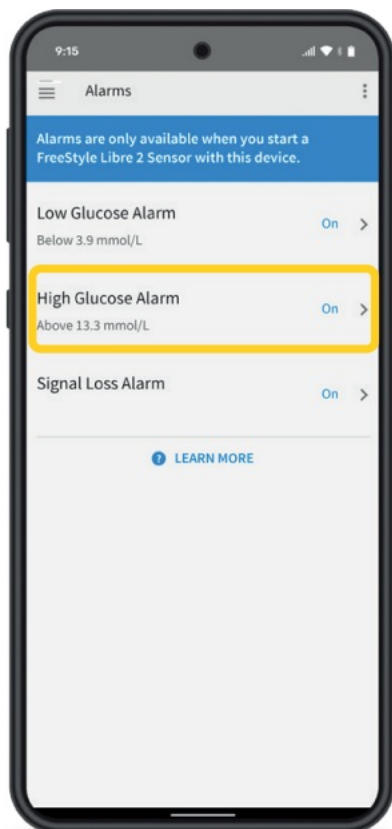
9:15

Alarms

Alarms are only available when you start a FreeStyle Libre 2 Sensor with this device.

Low Glucose Alarm
Below 3.9 mmol/L
On

High Glucose Alarm
Above 13.3 mmol/L
On

Signal Loss Alarm
On

LEARN MORE